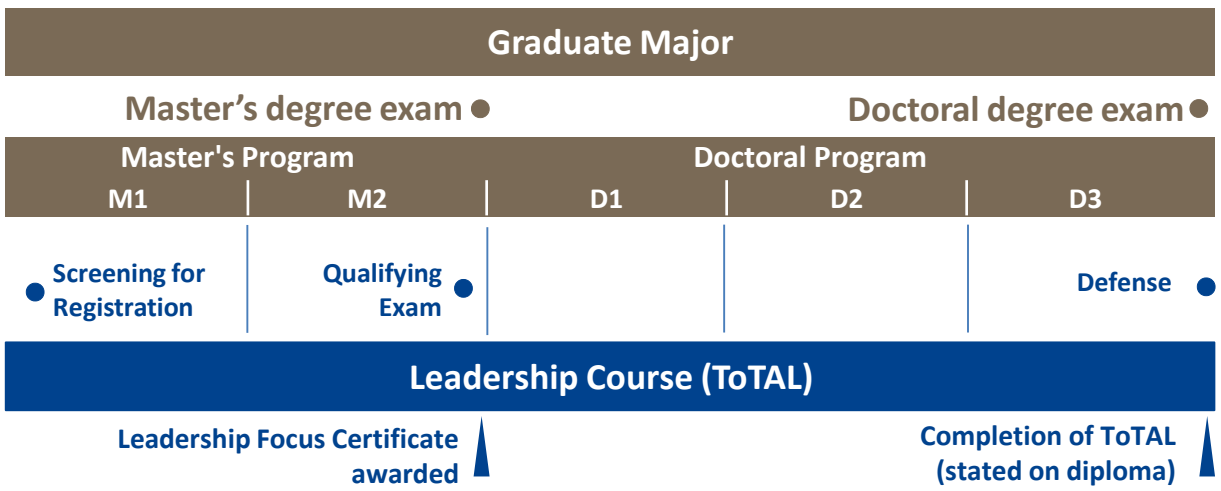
Graduate Major

Master’s degree exam

Doctoral degree exam

Master's Program

Doctoral Program

M1

M2

D1

D2

D3

Screening for Registration

Qualifying Exam

Defense

Leadership Course (ToTAL)

Leadership Focus Certificate awarded

Completion of ToTAL (stated on diploma)